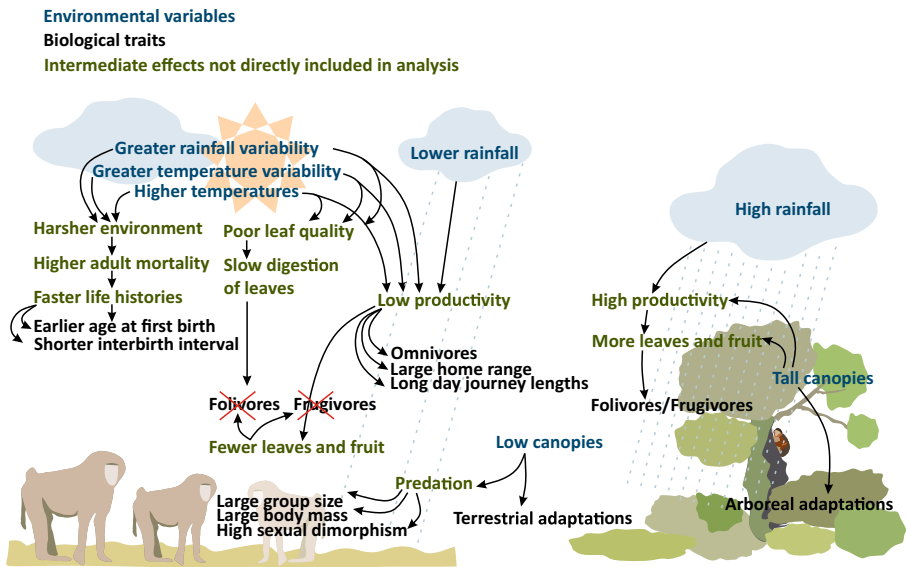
Environmental variables
Biological traits
Intermediate effects not directly included in analysis

Greater rainfall variability
Greater temperature variability
Higher temperatures

Lower rainfall

High rainfall

Harsher environment
Higher adult mortality
Faster life histories
Earlier age at first birth
Shorter interbirth interval

Poor leaf quality
Slow digestion of leaves

Low productivity
Omnivores
Large home range
Long day journey lengths

Folivores Frugivores
Fewer leaves and fruit

Low canopies
Predation
Large group size
Large body mass
High sexual dimorphism
Terrestrial adaptations

High productivity
More leaves and fruit
Tall canopies
Folivores/Frugivores
Arboreal adaptations